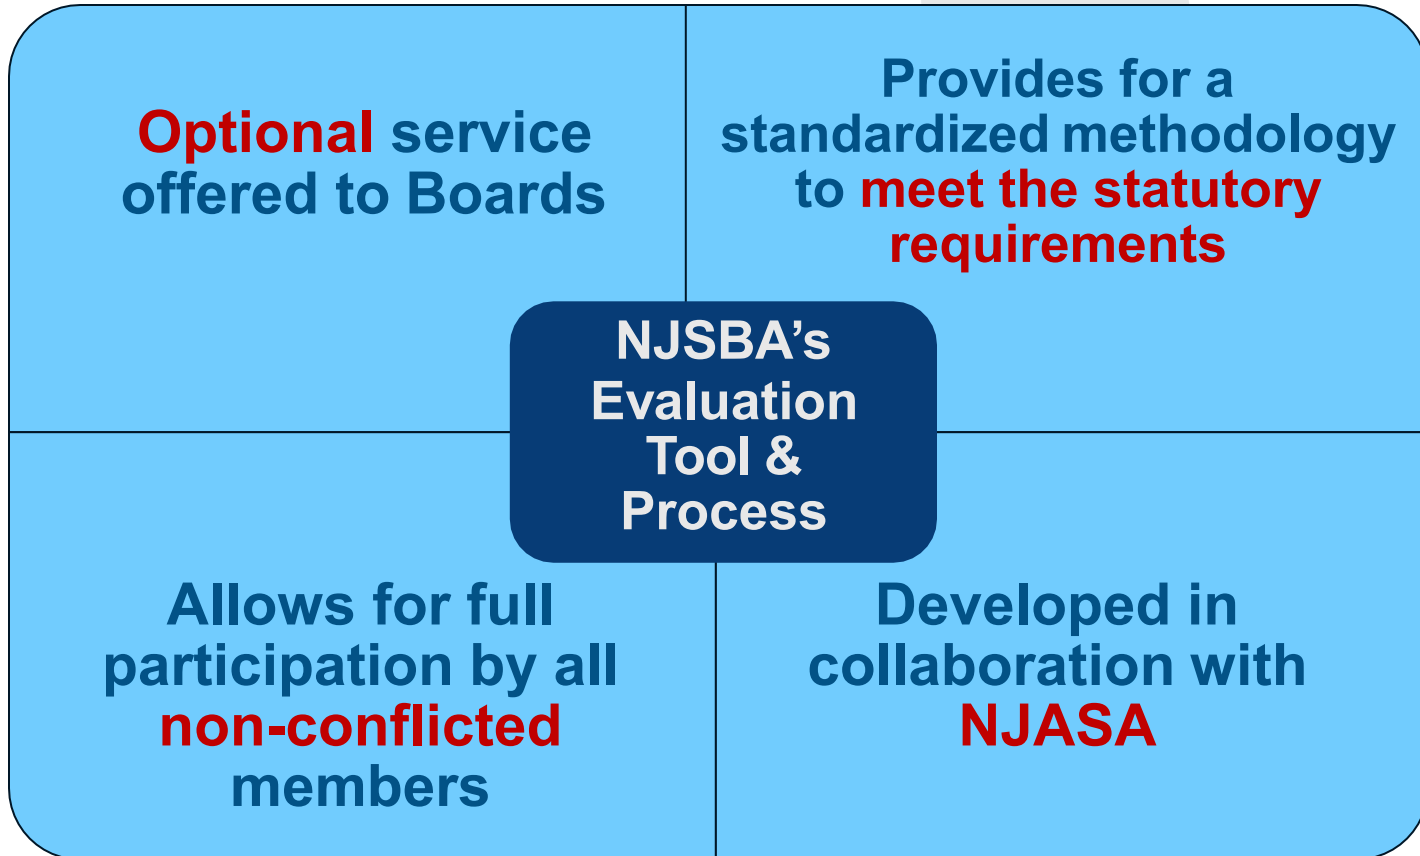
Optional service offered to Boards

Provides for a standardized methodology to meet the statutory requirements

NJSBA's Evaluation Tool & Process

Allows for full participation by all non-conflicted members

Developed in collaboration with NJASA